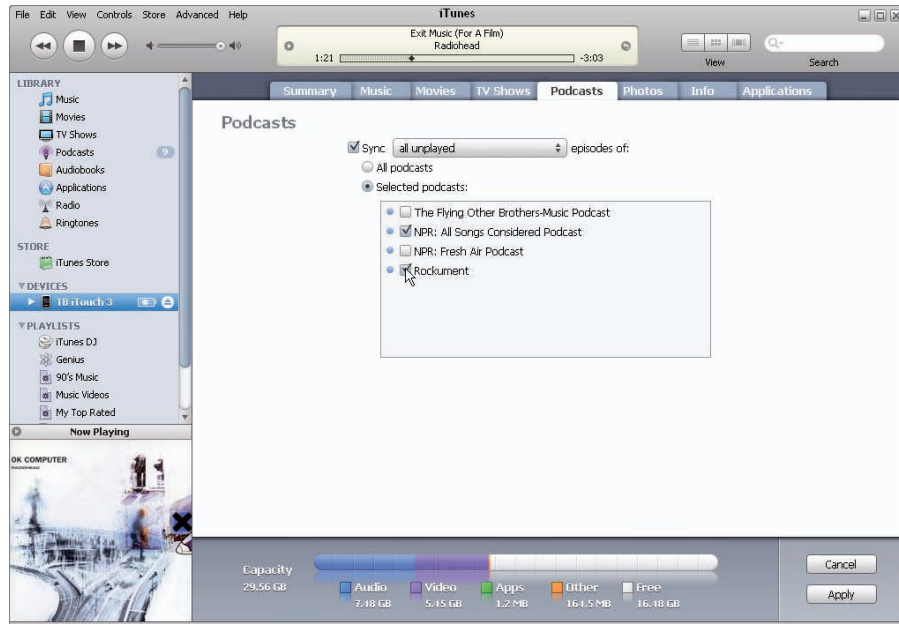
File Edit View Controls Store Advanced Help

iTunes

Exit Music (For A Film)
Radiohead
1:21 -3:03

View Search

LIBRARY
Music
Movies
TV Shows
Podcasts 9
Audiobooks
Applications
Radio
Ringtones

STORE
iTunes Store

DEVICES
TB iTouch 3

PLAYLISTS
iTunes DJ
Genius
90's Music
Music Videos
My Top Rated

Now Playing

OK COMPUTER
RADIOHEAD

Summary Music Movies TV Shows Podcasts Photos Info Applications

Podcasts

Sync all unplayed episodes of:
All podcasts
Selected podcasts:

The Flying Other Brothers-Music Podcast
NPR: All Songs Considered Podcast
NPR: Fresh Air Podcast
Rockument

Capacity
29.56 GB

Audio 7.48 GB
Video 5.45 GB
Apps 1.2 MB
Other 164.5 MB
Free 16.48 GB

Cancel
Apply